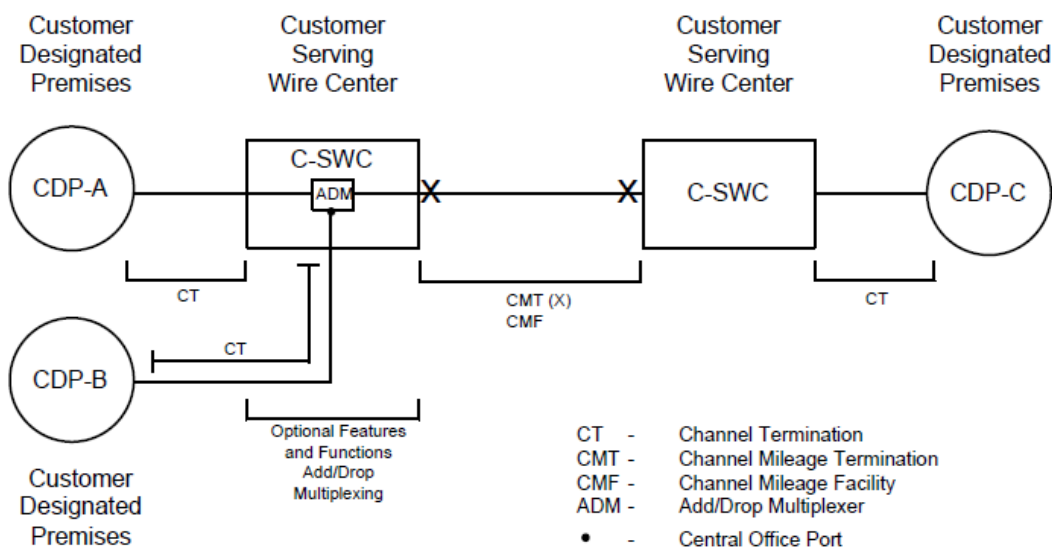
Customer Designated Premises

Customer Serving Wire Center

Customer Serving Wire Center

Customer Designated Premises

CDP-A

C-SWC

ADM

C-SWC

CDP-C

CT

CMT (X)
CMF

CT

CT

CDP-B

Optional Features and Functions Add/Drop Multiplexing

Customer Designated Premises

CT - Channel Termination
CMT - Channel Mileage Termination
CMF - Channel Mileage Facility
ADM - Add/Drop Multiplexer
• - Central Office Port